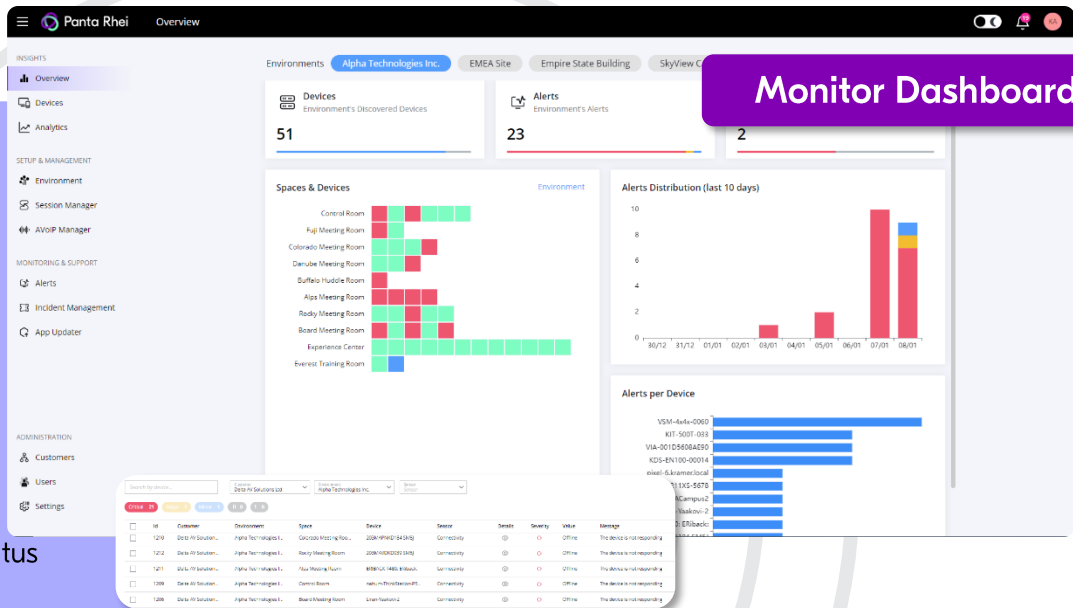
Panta Rhei Overview

KA

INSIGHTS
Overview
Devices
Analytics

SETUP & MANAGEMENT
Environment
Session Manager
AVoIP Manager

MONITORING & SUPPORT
Alerts
Incident Management
App Updater

ADMINISTRATION
Customers
Users
Settings

Environments Alpha Technologies Inc. EMEA Site Empire State Building SkyView C

Monitor Dashboard

Devices
Environment's Discovered Devices
51

Alerts
Environment's Alerts
23

2

Spaces & Devices Environment
Control Room
Fuji Meeting Room
Colorado Meeting Room
Danube Meeting Room
Buffalo Huddle Room
Alps Meeting Room
Rocky Meeting Room
Board Meeting Room
Experience Center
Everest Training Room

Alerts Distribution (last 10 days)
10
8
6
4
2
0
30/12 31/12 01/01 02/01 03/01 04/01 05/01 06/01 07/01 08/01

Alerts per Device
VSM-4x4x-0060
KIT-500T-033
VIA-001D5608A090
KDS-EN100-00014
pixel-6.kramer.local
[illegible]1XS-5678
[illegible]Campus2
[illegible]Vaakovi-2
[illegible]: ERiback:

tus

| | Id | Customer | Environment | Space | Device | Sensor | Details | Severity | Value | Message |
|---|---|---|---|---|---|---|---|---|---|---|
| | 1210 | Delta AV Solution... | Alpha Technologies I... | Colorado Meeting Roo... | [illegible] | Connectivity | | | Offline | The device is not responding |
| | 1212 | Delta AV Solution... | Alpha Technologies I... | Rocky Meeting Room | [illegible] | Connectivity | | | Offline | The device is not responding |
| | 1211 | Delta AV Solution... | Alpha Technologies I... | Alps Meeting Room | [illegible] | Connectivity | | | Offline | The device is not responding |
| | 1209 | Delta AV Solution... | Alpha Technologies I... | Control Room | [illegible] | Connectivity | | | Offline | The device is not responding |
| | 1208 | Delta AV Solution... | Alpha Technologies I... | Board Meeting Room | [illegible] | Connectivity | | | Offline | The device is not responding |